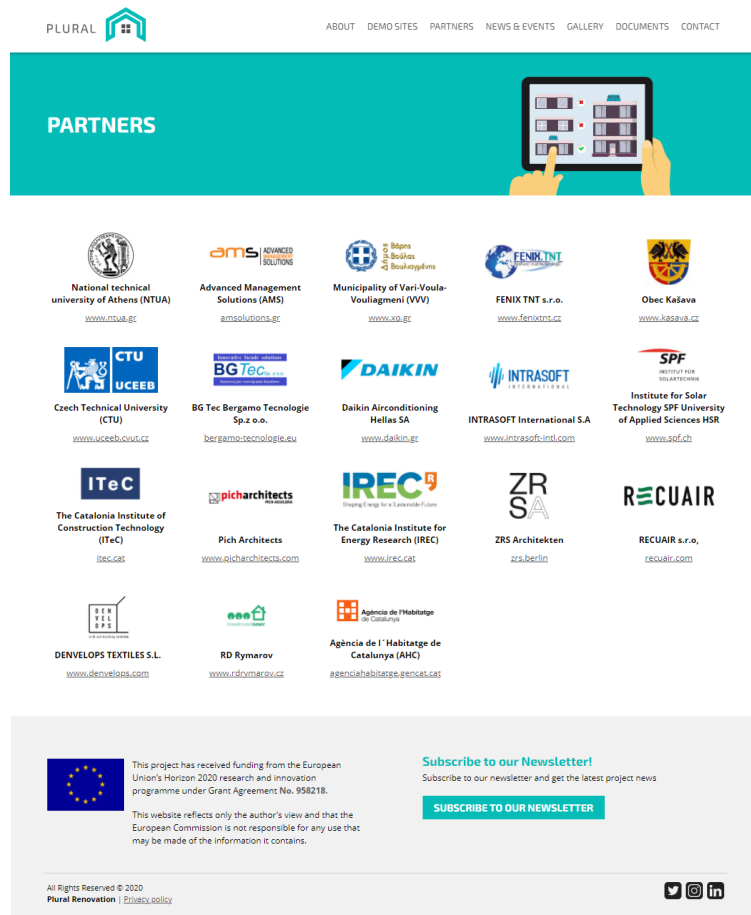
PLURAL

ABOUT DEMO SITES PARTNERS NEWS & EVENTS GALLERY DOCUMENTS CONTACT

PARTNERS

National technical university of Athens (NTUA)
www.ntua.gr

ams ADVANCED MANAGEMENT SOLUTIONS
Advanced Management Solutions (AMS)
amsolutions.gr

Βάρης Βούλας Βουλιαγμένης
Municipality of Vari-Voula-Vouliagmeni (VVV)
www.xo.gr

FENIX TNT
FENIX TNT s.r.o.
www.fenixtnt.cz

Obec Kašava
www.kasava.cz

CTU UCEEB
Czech Technical University (CTU)
www.uceeb.cvut.cz

BG Tec
BG Tec Bergamo Tecnologie Sp.z o.o.
bergamo-tecnologie.eu

DAIKIN
Daikin Airconditioning Hellas SA
www.daikin.gr

INTRASOFT INTERNATIONAL
INTRASOFT International S.A
www.intrasoft-intl.com

SPF INSTITUT FÜR SOLARTECHNIK
Institute for Solar Technology SPF University of Applied Sciences HSR
www.spf.ch

ITeC
The Catalonia Institute of Construction Technology (ITeC)
itec.cat

picharchitects
Pich Architects
www.picharchitects.com

IREC
Shaping Energy for a Sustainable Future
The Catalonia Institute for Energy Research (IREC)
www.irec.cat

ZRS
ZRS Architekten
zrs.berlin

RECUAIR
RECUAIR s.r.o,
recuair.com

DEN VEL OPS
DENVELOPS TEXTILES S.L.
www.denvelops.com

RD Rymarov
www.rdrymarov.cz

Agència de l'Habitatge de Catalunya
Agència de l´Habitatge de Catalunya (AHC)
agenciahabitatge.gencat.cat

This project has received funding from the European Union's Horizon 2020 research and innovation programme under Grant Agreement No. 958218.

This website reflects only the author's view and that the European Commission is not responsible for any use that may be made of the information it contains.

Subscribe to our Newsletter!
Subscribe to our newsletter and get the latest project news
SUBSCRIBE TO OUR NEWSLETTER

All Rights Reserved © 2020
Plural Renovation | Privacy policy